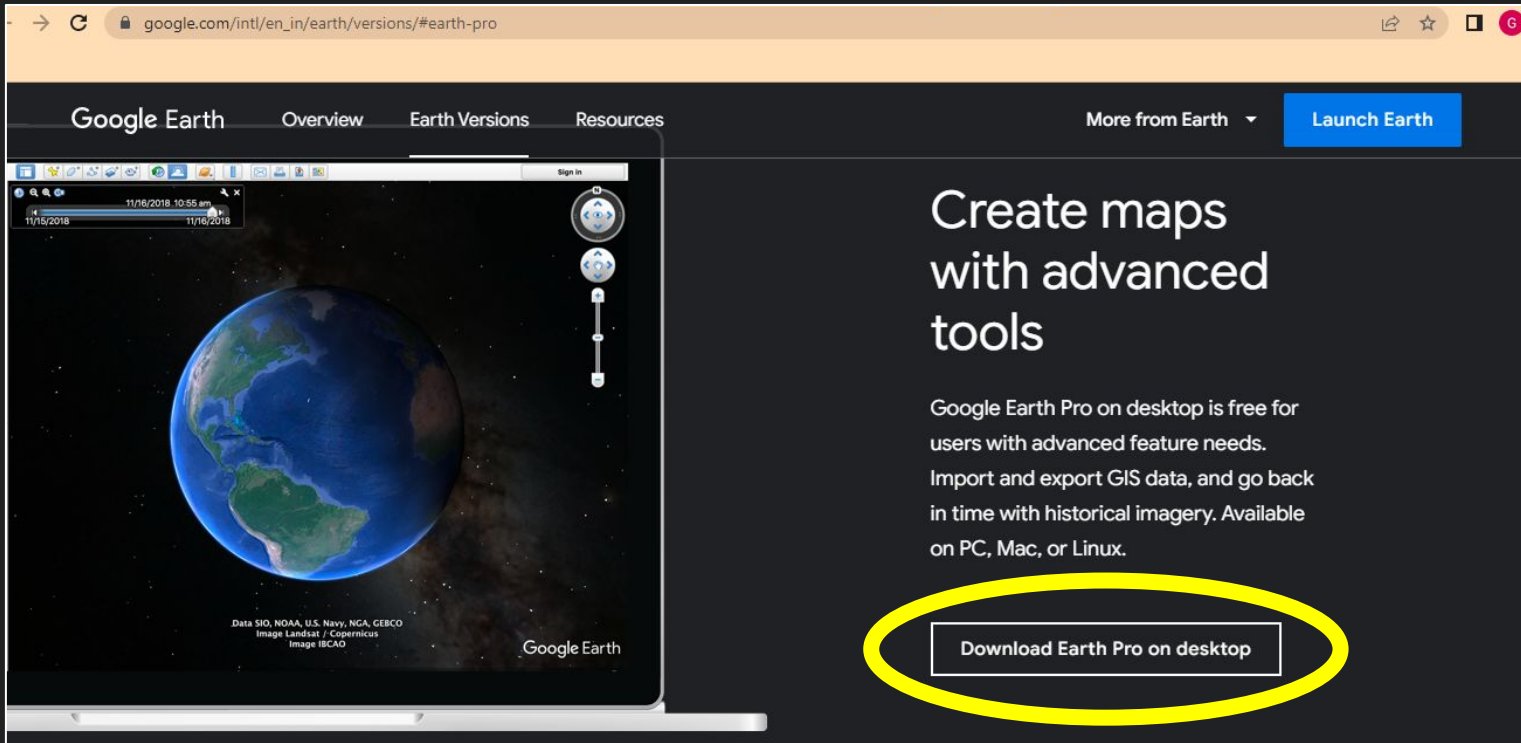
google.com/intl/en_in/earth/versions/#earth-pro

G

Google Earth Overview Earth Versions Resources

More from Earth

Launch Earth

Sign in

11/16/2018 10:55 am

11/15/2018 11/16/2018

N

Data SIO, NOAA, U.S. Navy, NGA, GEBCO
Image Landsat / Copernicus
Image IBCAO

Google Earth

Create maps with advanced tools

Google Earth Pro on desktop is free for users with advanced feature needs. Import and export GIS data, and go back in time with historical imagery. Available on PC, Mac, or Linux.

Download Earth Pro on desktop